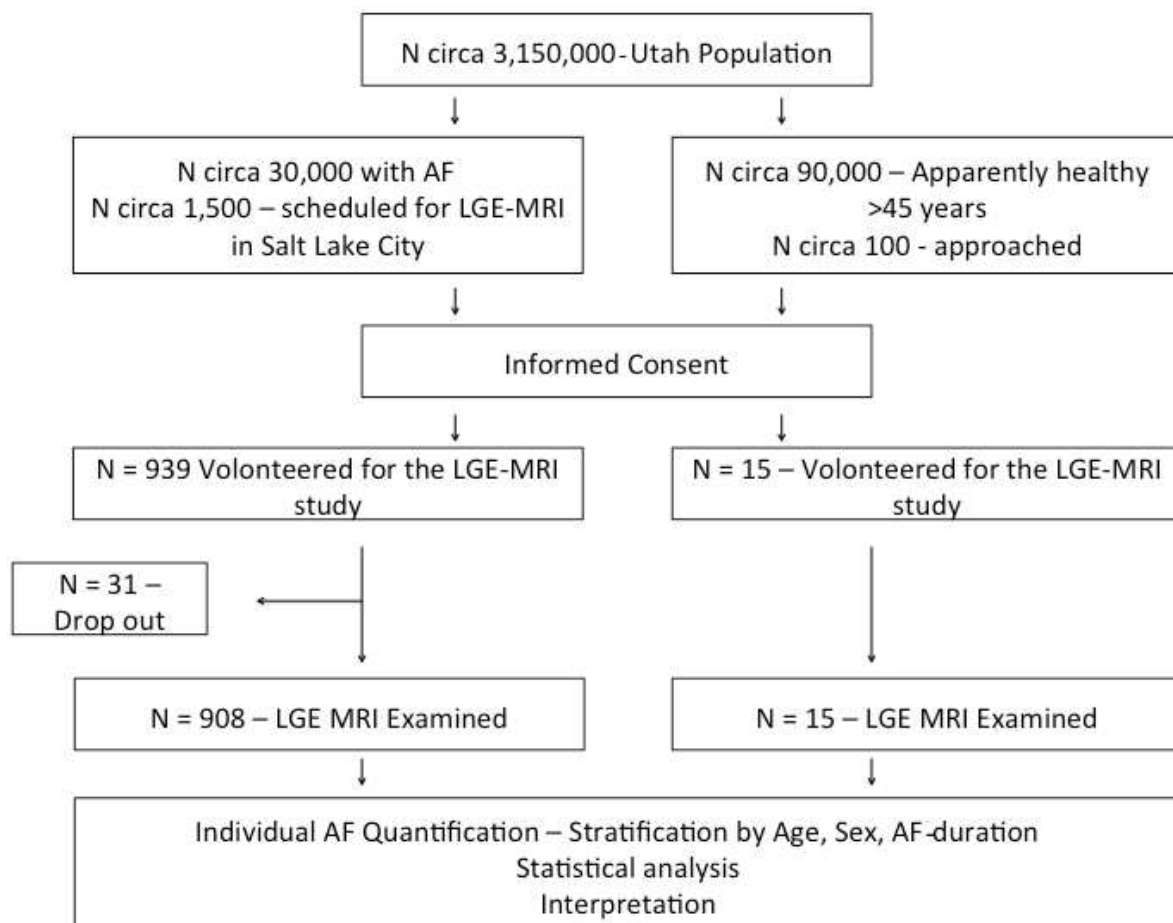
N circa 3,150,000 - Utah Population

N circa 30,000 with AF
N circa 1,500 – scheduled for LGE-MRI in Salt Lake City

N circa 90,000 – Apparently healthy >45 years
N circa 100 - approached

Informed Consent

N = 939 Volonteered for the LGE-MRI study

N = 15 – Volonteered for the LGE-MRI study

N = 31 – Drop out

N = 908 – LGE MRI Examined

N = 15 – LGE MRI Examined

Individual AF Quantification – Stratification by Age, Sex, AF-duration
Statistical analysis
Interpretation